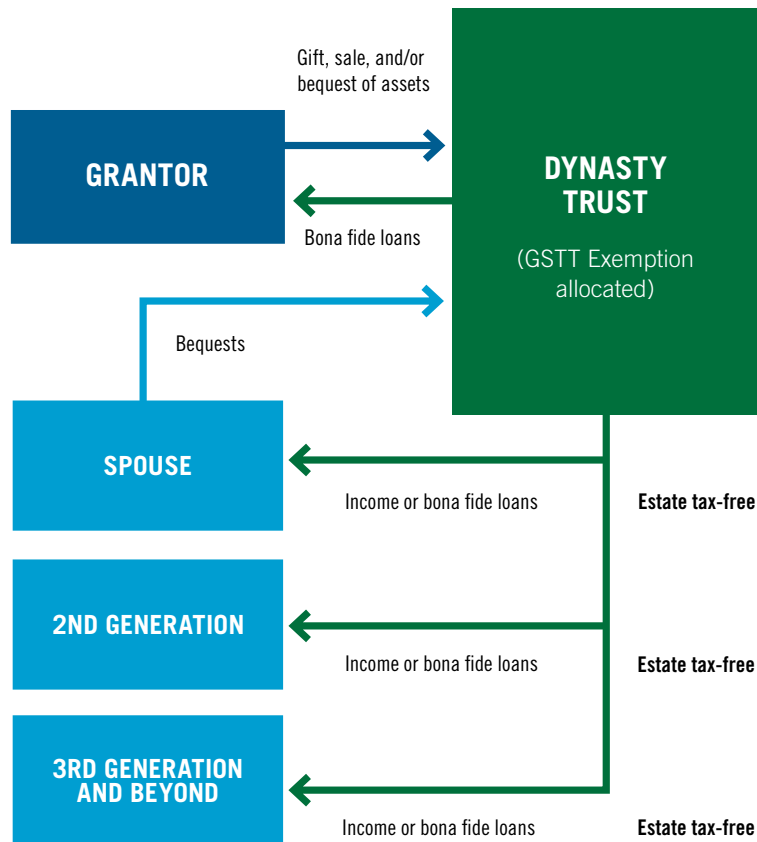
Gift, sale, and/or bequest of assets

GRANTOR

DYNASTY TRUST

(GSTT Exemption allocated)

Bona fide loans

Bequests

SPOUSE

Income or bona fide loans

Estate tax-free

2ND GENERATION

Income or bona fide loans

Estate tax-free

3RD GENERATION AND BEYOND

Income or bona fide loans

Estate tax-free